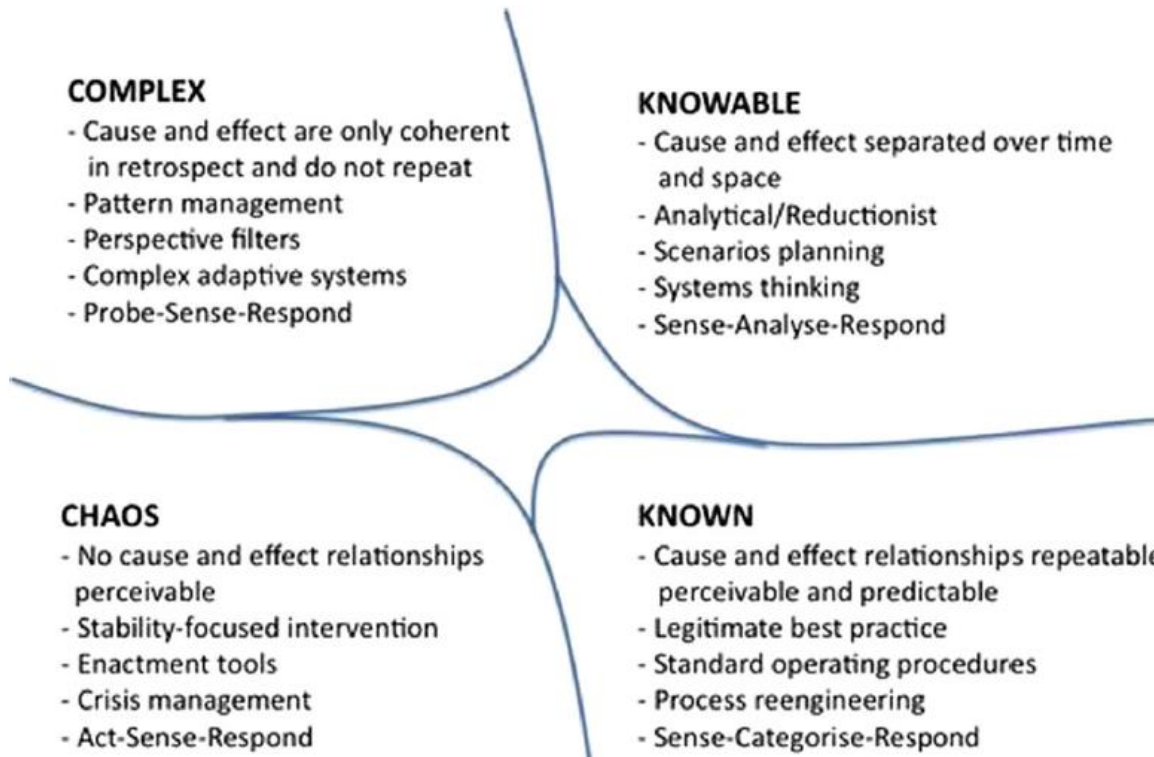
COMPLEX
- Cause and effect are only coherent in retrospect and do not repeat
- Pattern management
- Perspective filters
- Complex adaptive systems
- Probe-Sense-Respond

KNOWABLE
- Cause and effect separated over time and space
- Analytical/Reductionist
- Scenarios planning
- Systems thinking
- Sense-Analyse-Respond

CHAOS
- No cause and effect relationships perceivable
- Stability-focused intervention
- Enactment tools
- Crisis management
- Act-Sense-Respond

KNOWN
- Cause and effect relationships repeatable perceivable and predictable
- Legitimate best practice
- Standard operating procedures
- Process reengineering
- Sense-Categorise-Respond